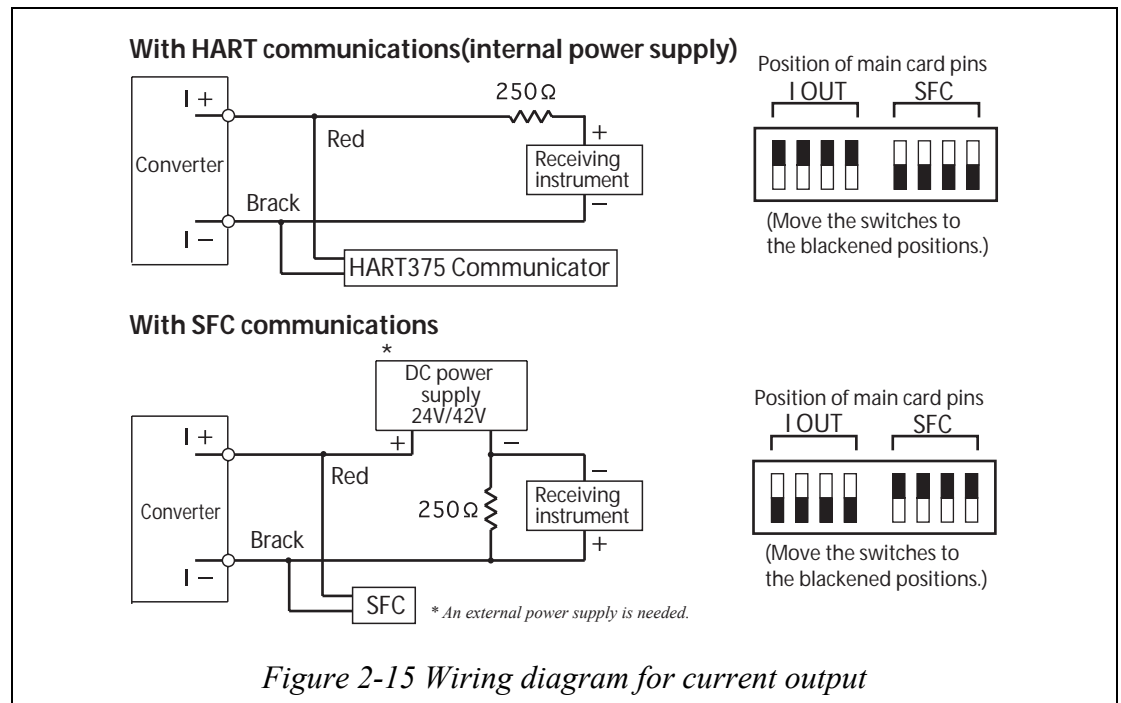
With HART communications(internal power supply)

I +

Converter

I −

Red

Brack

250Ω

+

Receiving instrument

−

HART375 Communicator

Position of main card pins

I OUT

SFC

(Move the switches to the blackened positions.)

With SFC communications

*

DC power supply 24V/42V

+

−

I +

Converter

I −

Red

Brack

250Ω

−

Receiving instrument

+

SFC

* An external power supply is needed.

Position of main card pins

I OUT

SFC

(Move the switches to the blackened positions.)

Figure 2-15 Wiring diagram for current output